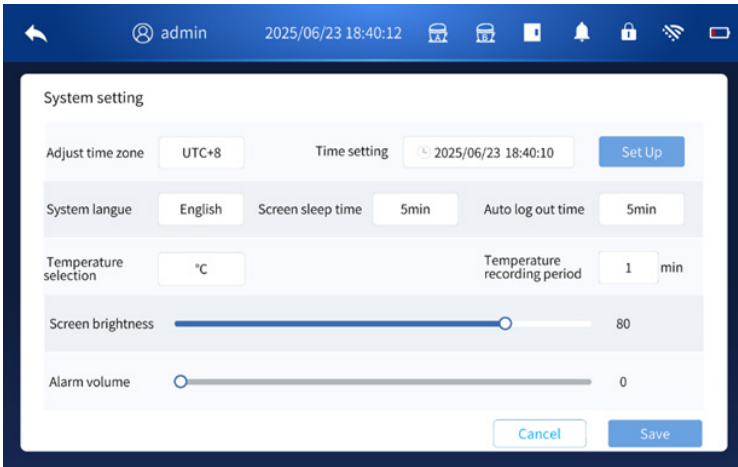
admin 2025/06/23 18:40:12

System setting

Adjust time zone UTC+8 Time setting 2025/06/23 18:40:10 Set Up

System langue English Screen sleep time 5min Auto log out time 5min

Temperature selection °C Temperature recording period 1 min

Screen brightness 80

Alarm volume 0

Cancel Save